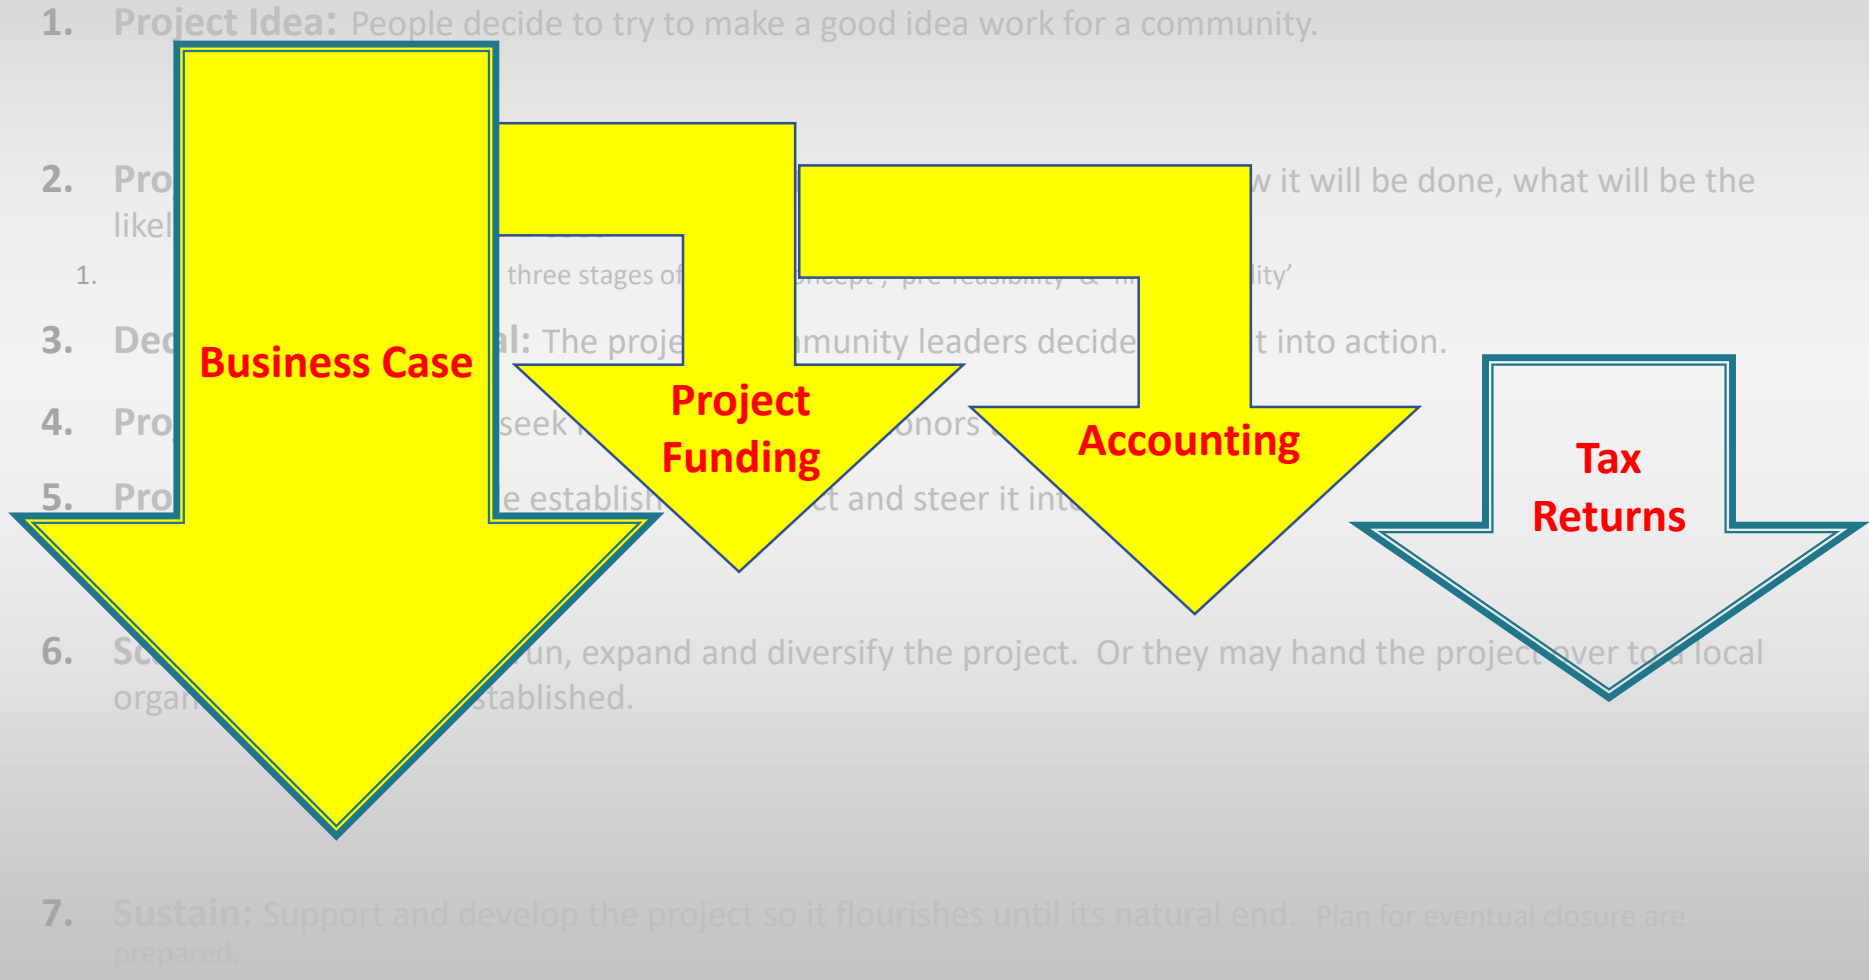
1. Project Idea: People decide to try to make a good idea work for a community.

2. Pro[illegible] w it will be done, what will be the likel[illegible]

1. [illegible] three stages of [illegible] ity'

3. Dec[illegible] al: The proje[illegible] munity leaders decide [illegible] t into action.

4. Pro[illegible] seek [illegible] onors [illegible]

5. Pro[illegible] e establish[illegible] t and steer it int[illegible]

6. Su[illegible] un, expand and diversify the project. Or they may hand the project over to a local orga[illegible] stablished.

7. Sustain: Support and develop the project so it flourishes until its natural end. Plan for eventual closure are prepared.

Business Case

Project Funding

Accounting

Tax Returns